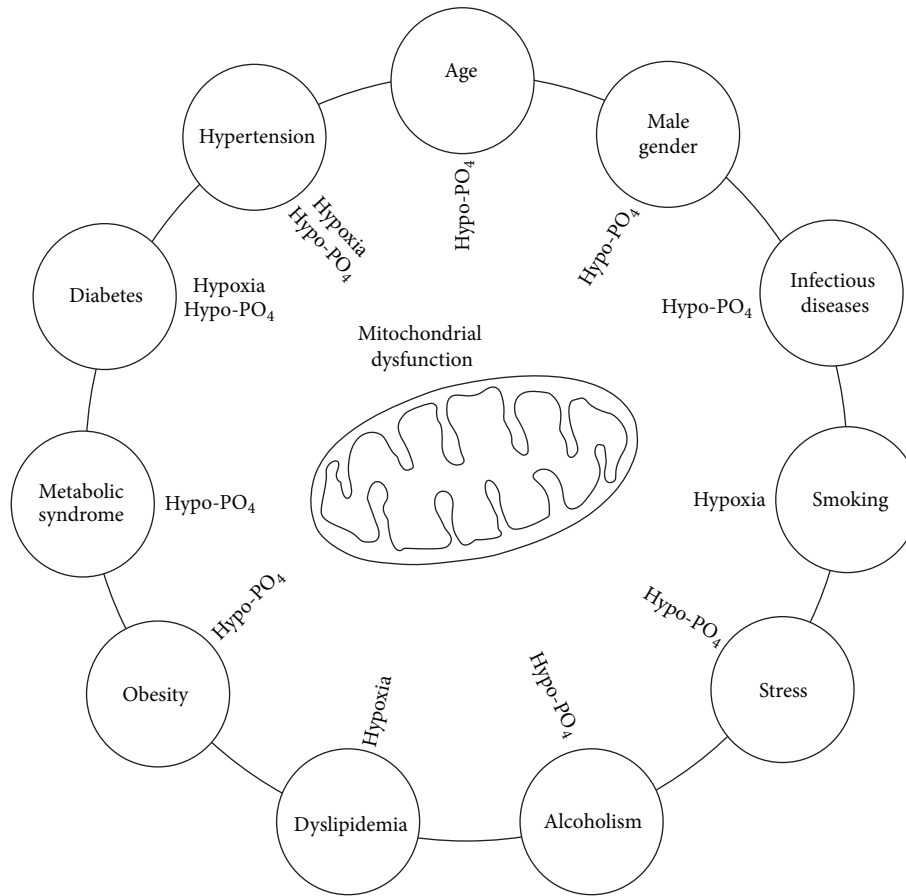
Age

Male gender

Infectious diseases

Smoking

Stress

Alcoholism

Dyslipidemia

Obesity

Metabolic syndrome

Diabetes

Hypertension

Hypo-$PO_4$

Hypo-$PO_4$

Hypo-$PO_4$

Hypoxia

Hypo-$PO_4$

Hypo-$PO_4$

Hypoxia

Hypo-$PO_4$

Hypo-$PO_4$

Hypoxia
Hypo-$PO_4$

Hypoxia
Hypo-$PO_4$

Mitochondrial dysfunction